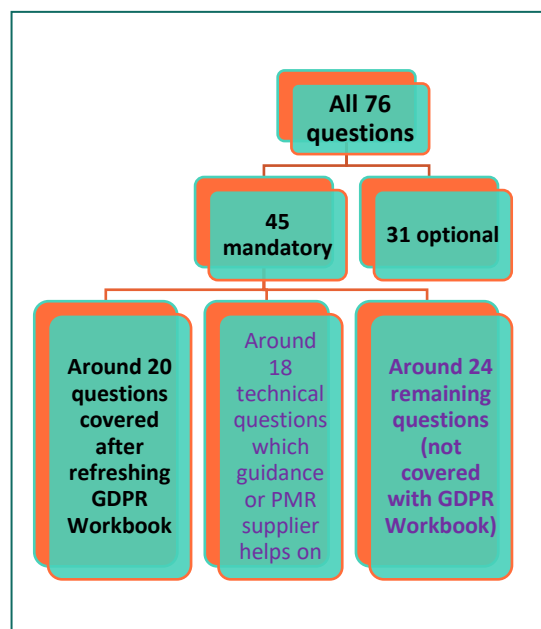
All 76 questions

45 mandatory

31 optional

Around 20 questions covered after refreshing GDPR Workbook

Around 18 technical questions which guidance or PMR supplier helps on

Around 24 remaining questions (not covered with GDPR Workbook)